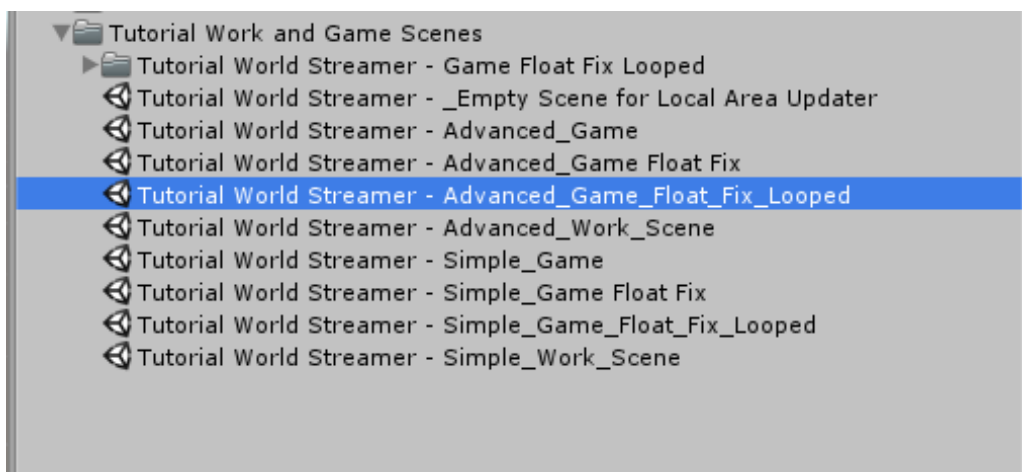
Tutorial Work and Game Scenes
Tutorial World Streamer - Game Float Fix Looped
Tutorial World Streamer - _Empty Scene for Local Area Updater
Tutorial World Streamer - Advanced_Game
Tutorial World Streamer - Advanced_Game Float Fix
Tutorial World Streamer - Advanced_Game_Float_Fix_Looped
Tutorial World Streamer - Advanced_Work_Scene
Tutorial World Streamer - Simple_Game
Tutorial World Streamer - Simple_Game Float Fix
Tutorial World Streamer - Simple_Game_Float_Fix_Looped
Tutorial World Streamer - Simple_Work_Scene